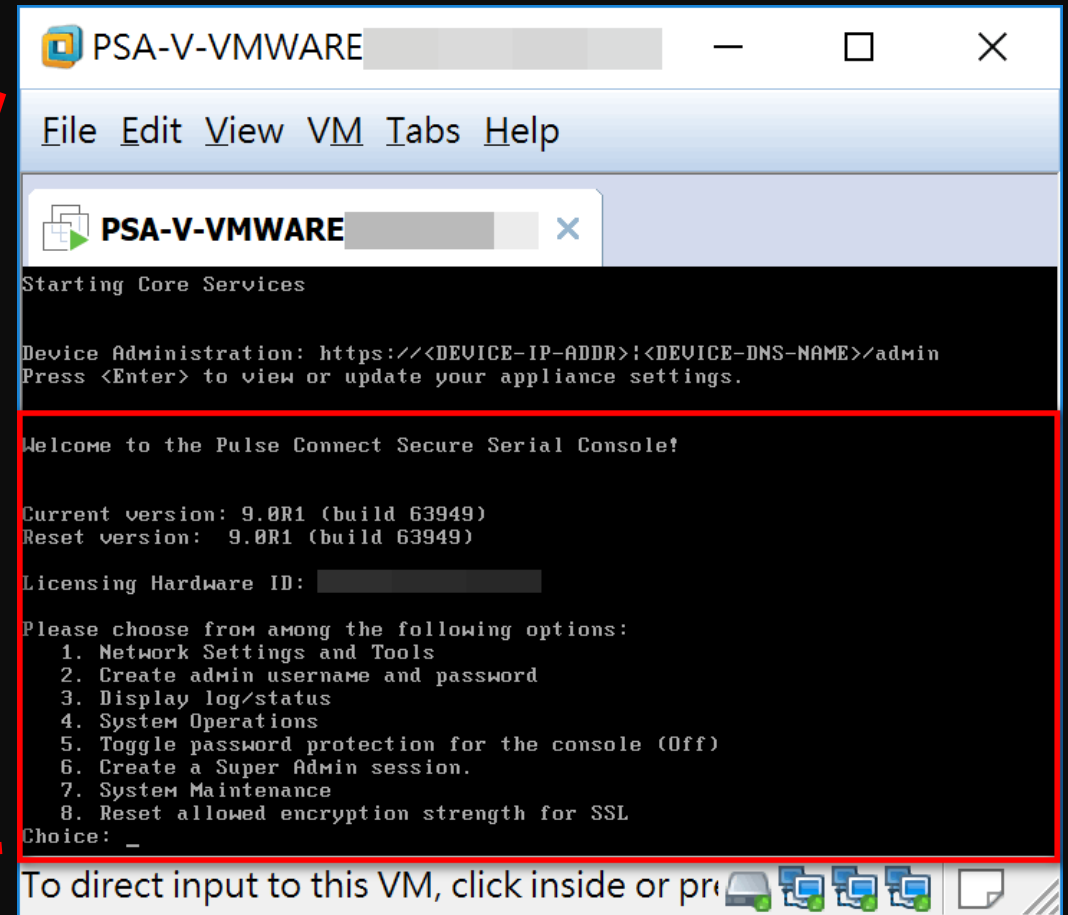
PSA-V-VMWARE

File Edit View VM Tabs Help

PSA-V-VMWARE ×

Starting Core Services

Device Administration: https://<DEVICE-IP-ADDR>|<DEVICE-DNS-NAME>/admin
Press <Enter> to view or update your appliance settings.

Welcome to the Pulse Connect Secure Serial Console!

Current version: 9.0R1 (build 63949)
Reset version: 9.0R1 (build 63949)

Licensing Hardware ID:

Please choose from among the following options:
1. Network Settings and Tools
2. Create admin username and password
3. Display log/status
4. System Operations
5. Toggle password protection for the console (Off)
6. Create a Super Admin session.
7. System Maintenance
8. Reset allowed encryption strength for SSL
Choice: _

To direct input to this VM, click inside or pr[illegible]